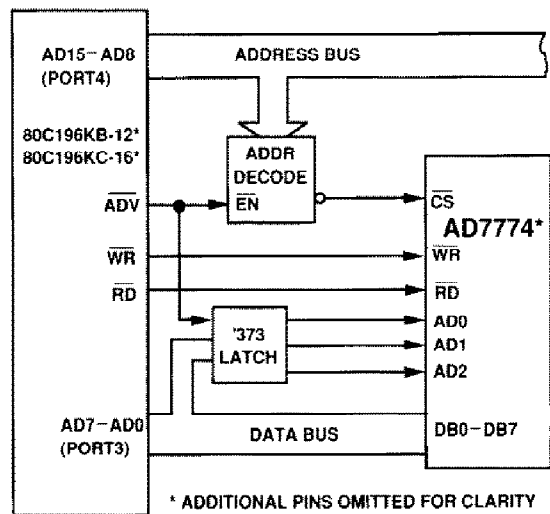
AD15–AD8
(PORT4)

ADDRESS BUS

80C196KB-12*
80C196KC-16*

ADDR
DECODE
$\overline{EN}$

$\overline{ADV}$

$\overline{WR}$

$\overline{RD}$

$\overline{CS}$

AD7774*

$\overline{WR}$

$\overline{RD}$

'373
LATCH

AD0

AD1

AD2

AD7–AD0
(PORT3)

DATA BUS

DB0–DB7

* ADDITIONAL PINS OMITTED FOR CLARITY